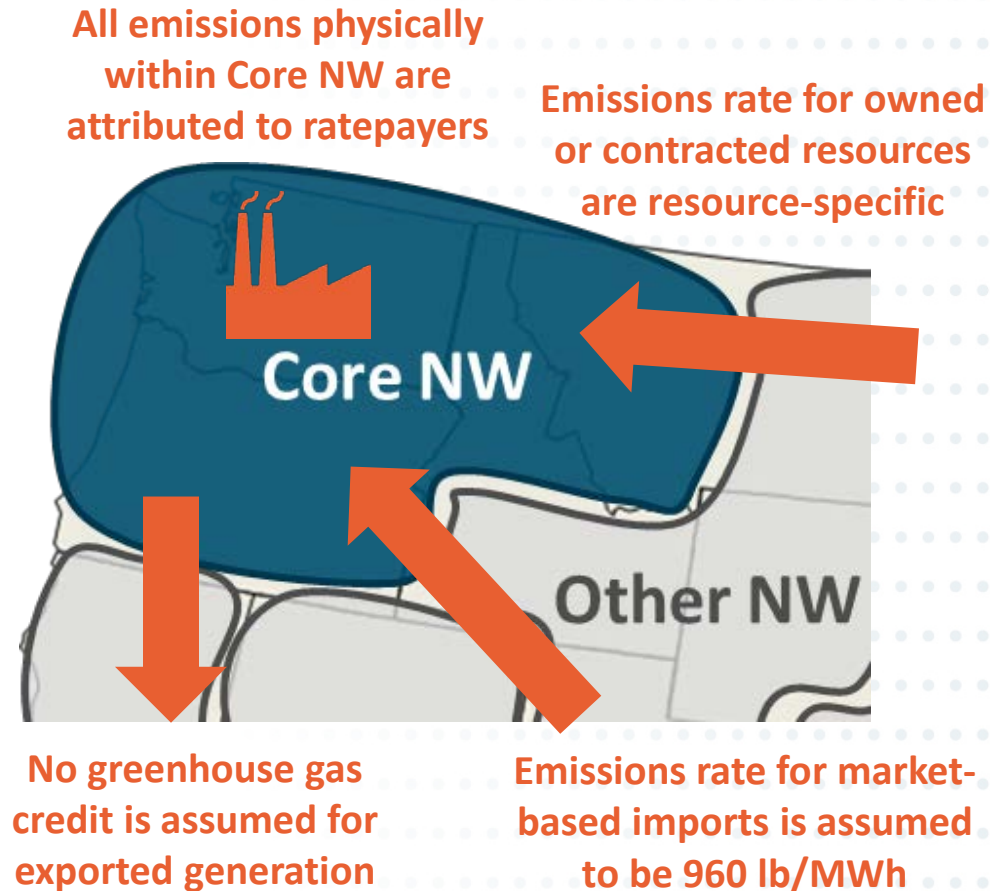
All emissions physically within Core NW are attributed to ratepayers

Emissions rate for owned or contracted resources are resource-specific

Core NW

Other NW

No greenhouse gas credit is assumed for exported generation

Emissions rate for market-based imports is assumed to be 960 lb/MWh